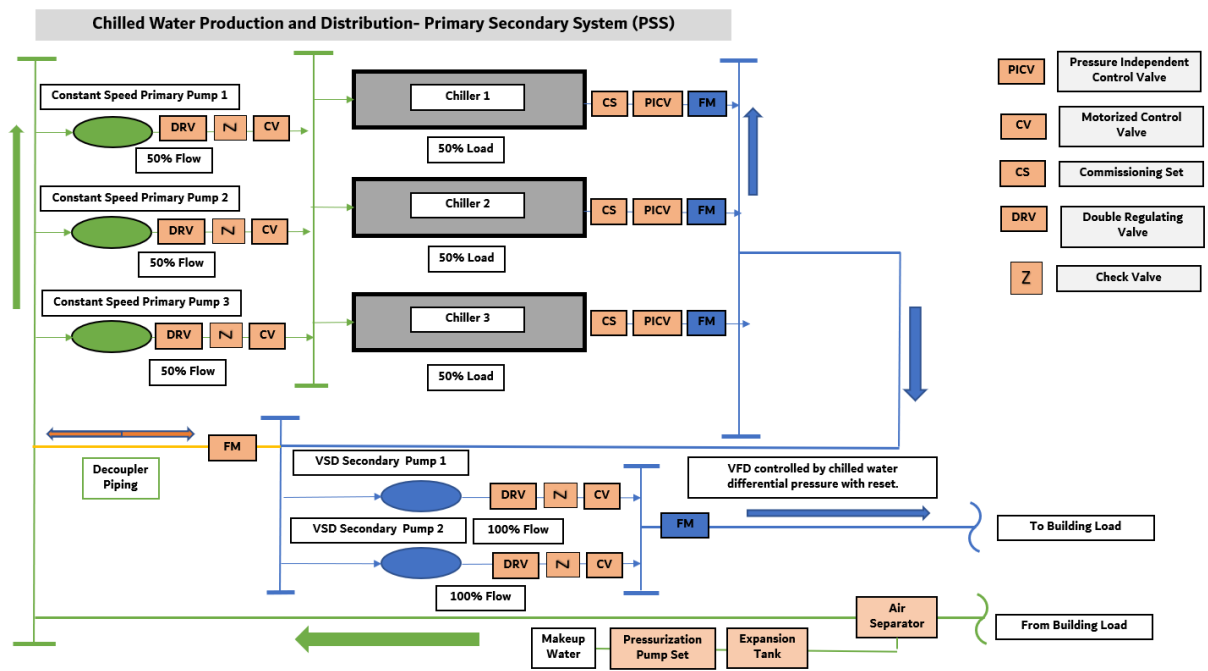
Chilled Water Production and Distribution- Primary Secondary System (PSS)

Constant Speed Primary Pump 1

DRV

Z

CV

50% Flow

Chiller 1

50% Load

CS

PICV

FM

Constant Speed Primary Pump 2

DRV

Z

CV

50% Flow

Chiller 2

50% Load

CS

PICV

FM

Constant Speed Primary Pump 3

DRV

Z

CV

50% Flow

Chiller 3

50% Load

CS

PICV

FM

PICV

Pressure Independent Control Valve

CV

Motorized Control Valve

CS

Commissioning Set

DRV

Double Regulating Valve

Z

Check Valve

FM

Decoupler Piping

VSD Secondary Pump 1

DRV

Z

CV

VSD Secondary Pump 2

100% Flow

DRV

Z

CV

100% Flow

FM

VFD controlled by chilled water differential pressure with reset.

To Building Load

Air Separator

From Building Load

Makeup Water

Pressurization Pump Set

Expansion Tank